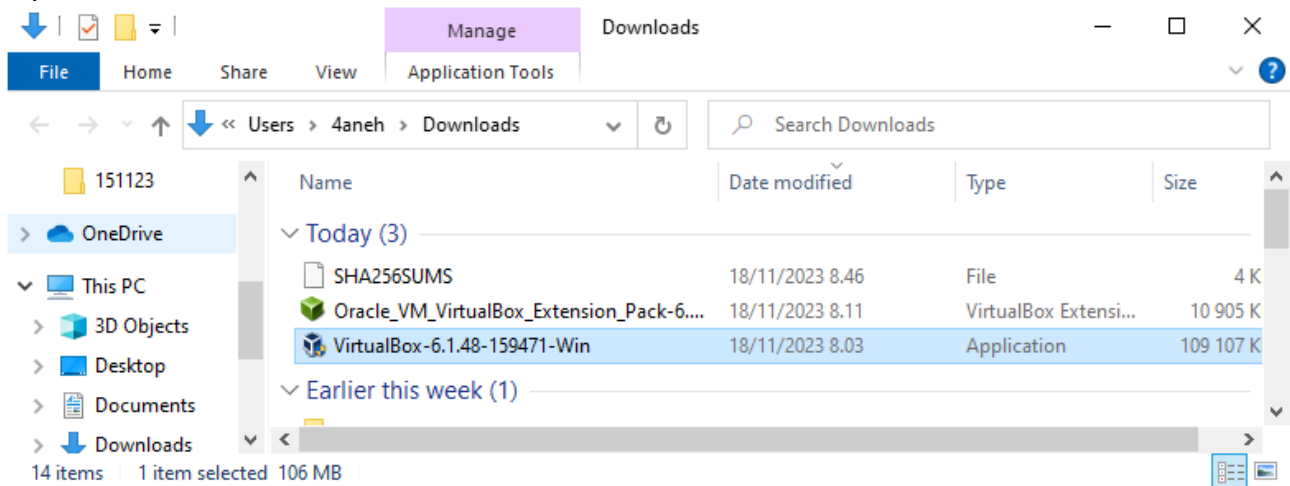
Manage
Downloads

File
Home
Share
View
Application Tools

« Users › 4aneh › Downloads

Search Downloads

151123
OneDrive
This PC
3D Objects
Desktop
Documents
Downloads

| Name | Date modified | Type | Size |
|---|---|---|---|
| Today (3) | | | |
| SHA256SUMS | 18/11/2023 8.46 | File | 4 K |
| Oracle_VM_VirtualBox_Extension_Pack-6.... | 18/11/2023 8.11 | VirtualBox Extensi... | 10 905 K |
| VirtualBox-6.1.48-159471-Win | 18/11/2023 8.03 | Application | 109 107 K |
| Earlier this week (1) | | | |

14 items
1 item selected 106 MB